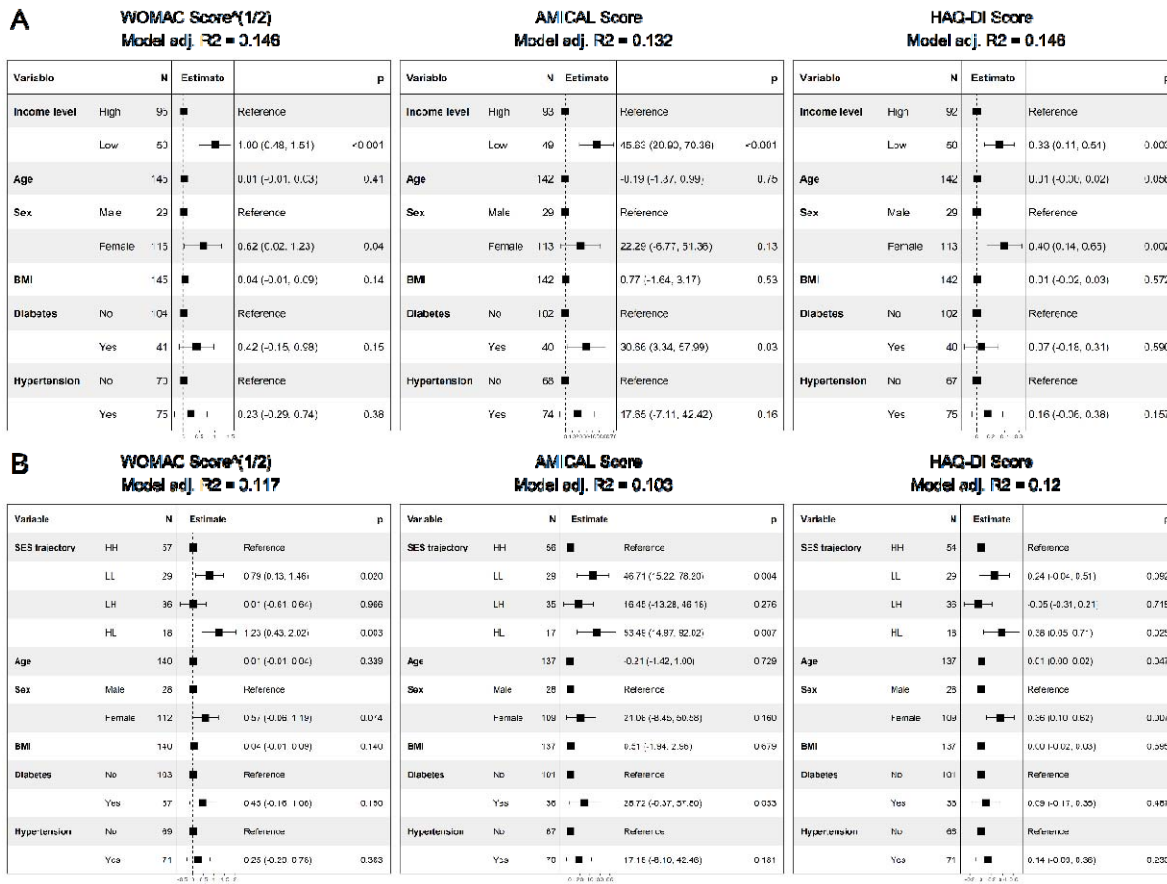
A

WOMAC Score^(1/2)
Model adj. R2 = 0.146

| Variable | | N | Estimate | | p |
|---|---|---|---|---|---|
| Income level | High | 95 | | Reference | |
| | Low | 50 | | 1.00 (0.48, 1.51) | <0.001 |
| Age | | 145 | | 0.01 (-0.01, 0.03) | 0.41 |
| Sex | Male | 29 | | Reference | |
| | Female | 115 | | 0.62 (0.02, 1.23) | 0.04 |
| BMI | | 145 | | 0.04 (-0.01, 0.09) | 0.14 |
| Diabetes | No | 104 | | Reference | |
| | Yes | 41 | | 0.42 (-0.15, 0.98) | 0.15 |
| Hypertension | No | 70 | | Reference | |
| | Yes | 75 | | 0.23 (-0.29, 0.74) | 0.38 |

AMICAL Score
Model adj. R2 = 0.132

| Variable | | N | Estimate | | p |
|---|---|---|---|---|---|
| Income level | High | 93 | | Reference | |
| | Low | 49 | | 45.83 (20.90, 70.36) | <0.001 |
| Age | | 142 | | -0.19 (-1.37, 0.99) | 0.75 |
| Sex | Male | 29 | | Reference | |
| | Female | 113 | | 22.29 (-6.77, 51.36) | 0.13 |
| BMI | | 142 | | 0.77 (-1.64, 3.17) | 0.53 |
| Diabetes | No | 102 | | Reference | |
| | Yes | 40 | | 30.66 (3.34, 57.99) | 0.03 |
| Hypertension | No | 68 | | Reference | |
| | Yes | 74 | | 17.65 (-7.11, 42.42) | 0.16 |

HAQ-DI Score
Model adj. R2 = 0.148

| Variable | | N | Estimate | | p |
|---|---|---|---|---|---|
| Income level | High | 92 | | Reference | |
| | Low | 50 | | 0.33 (0.11, 0.51) | 0.00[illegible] |
| Age | | 142 | | 0.01 (-0.00, 0.02) | 0.05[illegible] |
| Sex | Male | 29 | | Reference | |
| | Female | 113 | | 0.40 (0.14, 0.65) | 0.00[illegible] |
| BMI | | 142 | | 0.01 (-0.02, 0.03) | 0.57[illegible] |
| Diabetes | No | 102 | | Reference | |
| | Yes | 40 | | 0.07 (-0.16, 0.31) | 0.59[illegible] |
| Hypertension | No | 67 | | Reference | |
| | Yes | 75 | | 0.16 (-0.06, 0.38) | 0.15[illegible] |

B

WOMAC Score^(1/2)
Model adj. R2 = 0.117

| Variable | | N | Estimate | | p |
|---|---|---|---|---|---|
| SES trajectory | HH | 57 | | Reference | |
| | LL | 29 | | 0.79 (0.13, 1.46) | 0.020 |
| | LH | 36 | | 0.01 (-0.61, 0.64) | 0.966 |
| | HL | 18 | | 1.23 (0.43, 2.02) | 0.003 |
| Age | | 140 | | 0.01 (-0.01, 0.04) | 0.339 |
| Sex | Male | 28 | | Reference | |
| | Female | 112 | | 0.57 (-0.06, 1.19) | 0.074 |
| BMI | | 140 | | 0.04 (-0.01, 0.09) | 0.140 |
| Diabetes | No | 103 | | Reference | |
| | Yes | 37 | | 0.45 (-0.16, 1.06) | 0.150 |
| Hypertension | No | 69 | | Reference | |
| | Yes | 71 | | 0.25 (-0.29, 0.76) | 0.363 |

AMICAL Score
Model adj. R2 = 0.103

| Variable | | N | Estimate | | p |
|---|---|---|---|---|---|
| SES trajectory | HH | 56 | | Reference | |
| | LL | 29 | | 46.71 (15.22, 78.20) | 0.004 |
| | LH | 35 | | 16.45 (-13.28, 46.16) | 0.276 |
| | HL | 17 | | 53.49 (14.97, 92.02) | 0.007 |
| Age | | 137 | | -0.21 (-1.42, 1.00) | 0.729 |
| Sex | Male | 28 | | Reference | |
| | Female | 109 | | 21.06 (-8.45, 50.58) | 0.160 |
| BMI | | 137 | | 0.51 (-1.94, 2.96) | 0.679 |
| Diabetes | No | 101 | | Reference | |
| | Yes | 36 | | 28.72 (-0.37, 57.80) | 0.053 |
| Hypertension | No | 67 | | Reference | |
| | Yes | 70 | | 17.18 (-8.10, 42.46) | 0.181 |

HAQ-DI Score
Model adj. R2 = 0.12

| Variable | | N | Estimate | | p |
|---|---|---|---|---|---|
| SES trajectory | HH | 54 | | Reference | |
| | LL | 29 | | 0.24 (-0.04, 0.51) | 0.09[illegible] |
| | LH | 36 | | -0.05 (-0.31, 0.21) | 0.71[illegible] |
| | HL | 15 | | 0.38 (0.05, 0.71) | 0.02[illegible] |
| Age | | 137 | | 0.01 (0.00, 0.02) | 0.04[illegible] |
| Sex | Male | 28 | | Reference | |
| | Female | 109 | | 0.36 (0.10, 0.62) | 0.00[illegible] |
| BMI | | 137 | | 0.00 (-0.02, 0.03) | 0.59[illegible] |
| Diabetes | No | 101 | | Reference | |
| | Yes | 36 | | 0.09 (-0.17, 0.35) | 0.48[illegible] |
| Hypertension | No | 66 | | Reference | |
| | Yes | 71 | | 0.14 (-0.08, 0.36) | 0.23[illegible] |